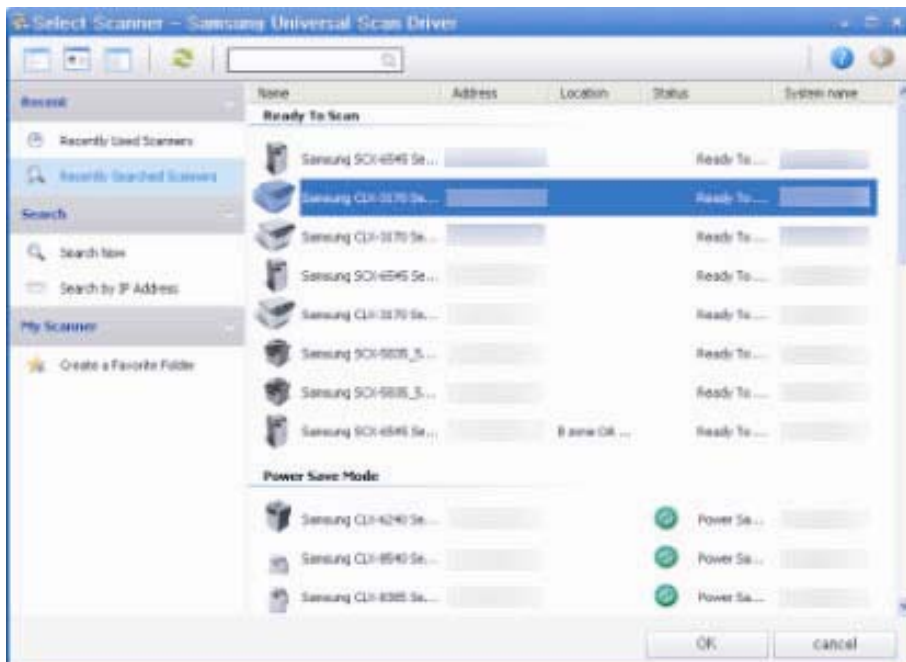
Select Scanner - Samsung Universal Scan Driver

Recent

Recently Used Scanners

Recently Searched Scanners

Search

Search Now

Search by IP Address

My Scanner

Create a Favorite Folder

| Name | Address | Location | Status | System name |
|---|---|---|---|---|
| **Ready To Scan** | | | | |
| Samsung SCX-6545 Se... | | | Ready To... | |
| Samsung CLX-3170 Se... | | | Ready To... | |
| Samsung CLX-3170 Se... | | | Ready To... | |
| Samsung SCX-6545 Se... | | | Ready To... | |
| Samsung CLX-3170 Se... | | | Ready To... | |
| Samsung SCX-5835_5... | | | Ready To... | |
| Samsung SCX-5835_5... | | | Ready To... | |
| Samsung SCX-6545 Se... | | B zone OA ... | Ready To... | |
| **Power Save Mode** | | | | |
| Samsung CLX-6240 Se... | | | Power Sa... | |
| Samsung CLX-8540 Se... | | | Power Sa... | |
| Samsung CLX-8385 Se... | | | Power Sa... | |

OK

cancel